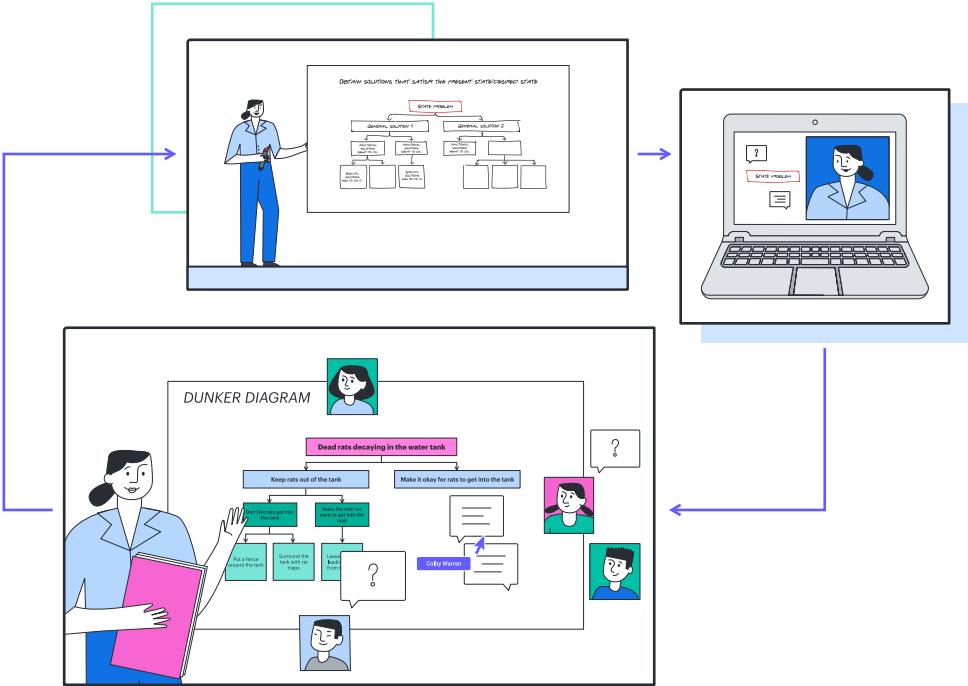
OBTAIN SOLUTIONS THAT SATISFY THE PRESENT STATE/DESIRED STATE

STATE PROBLEM

GENERAL SOLUTION 1

GENERAL SOLUTION 2

FUNCTIONAL SOLUTIONS WHAT TO DO

FUNCTIONAL SOLUTIONS WHAT TO DO

FUNCTIONAL SOLUTIONS WHAT TO DO

SPECIFIC SOLUTIONS HOW TO DO IT

SPECIFIC SOLUTIONS HOW TO DO IT

?

STATE PROBLEM

DUNKER DIAGRAM

Dead rats decaying in the water tank

Keep rats out of the tank

Make it okay for rats to get into the tank

Don't let rats get into the tank

Make the rats not want to get into the tank

Put a fence around the tank

Surround the tank with rat traps

Leave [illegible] leadi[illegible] from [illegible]

?

Colby Warren

?